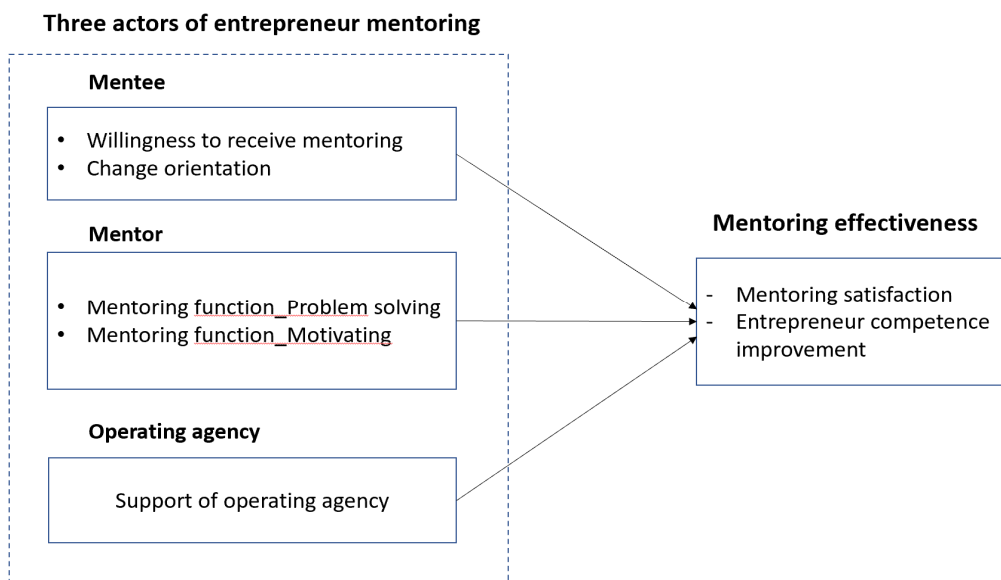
Three actors of entrepreneur mentoring

Mentee

- Willingness to receive mentoring
- Change orientation

Mentor

- Mentoring function_Problem solving
- Mentoring function_Motivating

Operating agency

Support of operating agency

Mentoring effectiveness

- Mentoring satisfaction
- Entrepreneur competence improvement